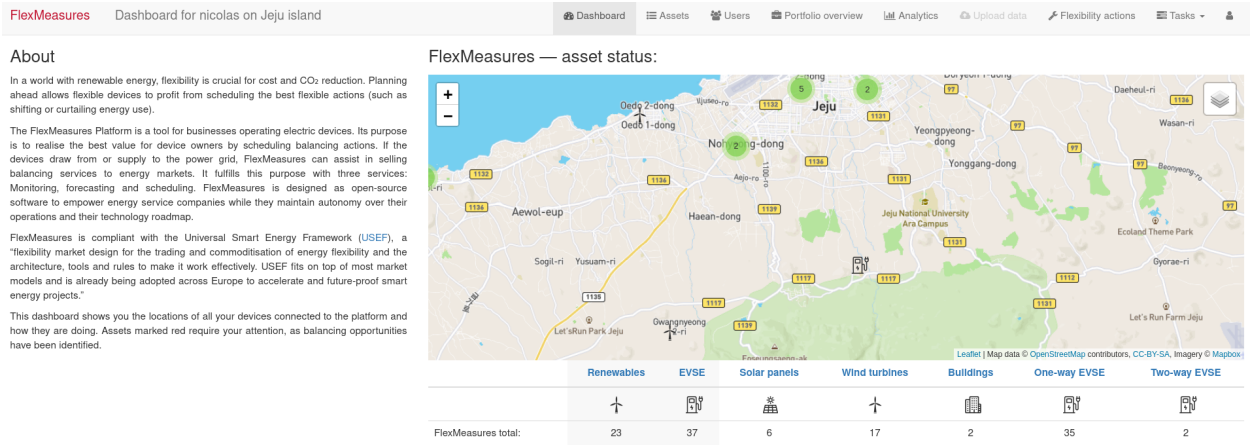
FlexMeasures Dashboard for nicolas on Jeju island

Dashboard Assets Users Portfolio overview Analytics Upload data Flexibility actions Tasks

About

In a world with renewable energy, flexibility is crucial for cost and $CO_2$ reduction. Planning ahead allows flexible devices to profit from scheduling the best flexible actions (such as shifting or curtailing energy use).

The FlexMeasures Platform is a tool for businesses operating electric devices. Its purpose is to realise the best value for device owners by scheduling balancing actions. If the devices draw from or supply to the power grid, FlexMeasures can assist in selling balancing services to energy markets. It fulfills this purpose with three services: Monitoring, forecasting and scheduling. FlexMeasures is designed as open-source software to empower energy service companies while they maintain autonomy over their operations and their technology roadmap.

FlexMeasures is compliant with the Universal Smart Energy Framework (USEF), a “flexibility market design for the trading and commoditisation of energy flexibility and the architecture, tools and rules to make it work effectively. USEF fits on top of most market models and is already being adopted across Europe to accelerate and future-proof smart energy projects.”

This dashboard shows you the locations of all your devices connected to the platform and how they are doing. Assets marked red require your attention, as balancing opportunities have been identified.

FlexMeasures — asset status:

+
−
Oedo 2-dong
Oedo 1-dong
Ijiueo-ro
1132
5
2
Jeju
Duryeon 1-dong
Daeheul-ri
1136
Wasan-ri
1131
Yeongpyeong-dong
97
2
Nohyeong-dong
1136
Yonggang-dong
97
Beonyeong-ro
1132
Aejo-ro
1100-ro
1136
1131
1136
Aewol-eup
1139
Haean-dong
Jeju National University Ara Campus
Ecoland Theme Park
1131
Sogil-ri
Yusuam-ri
1117
1117
1112
Gyorae-ri
1135
1117
97
Gwangnyeong 2-ri
1139
Let's Run Park Jeju
Let's Run Farm Jeju
Eoseungsaeng-ak

Leaflet | Map data © OpenStreetMap contributors, CC-BY-SA, Imagery © Mapbox

| | Renewables | EVSE | Solar panels | Wind turbines | Buildings | One-way EVSE | Two-way EVSE |
|---|---|---|---|---|---|---|---|
| FlexMeasures total: | 23 | 37 | 6 | 17 | 2 | 35 | 2 |